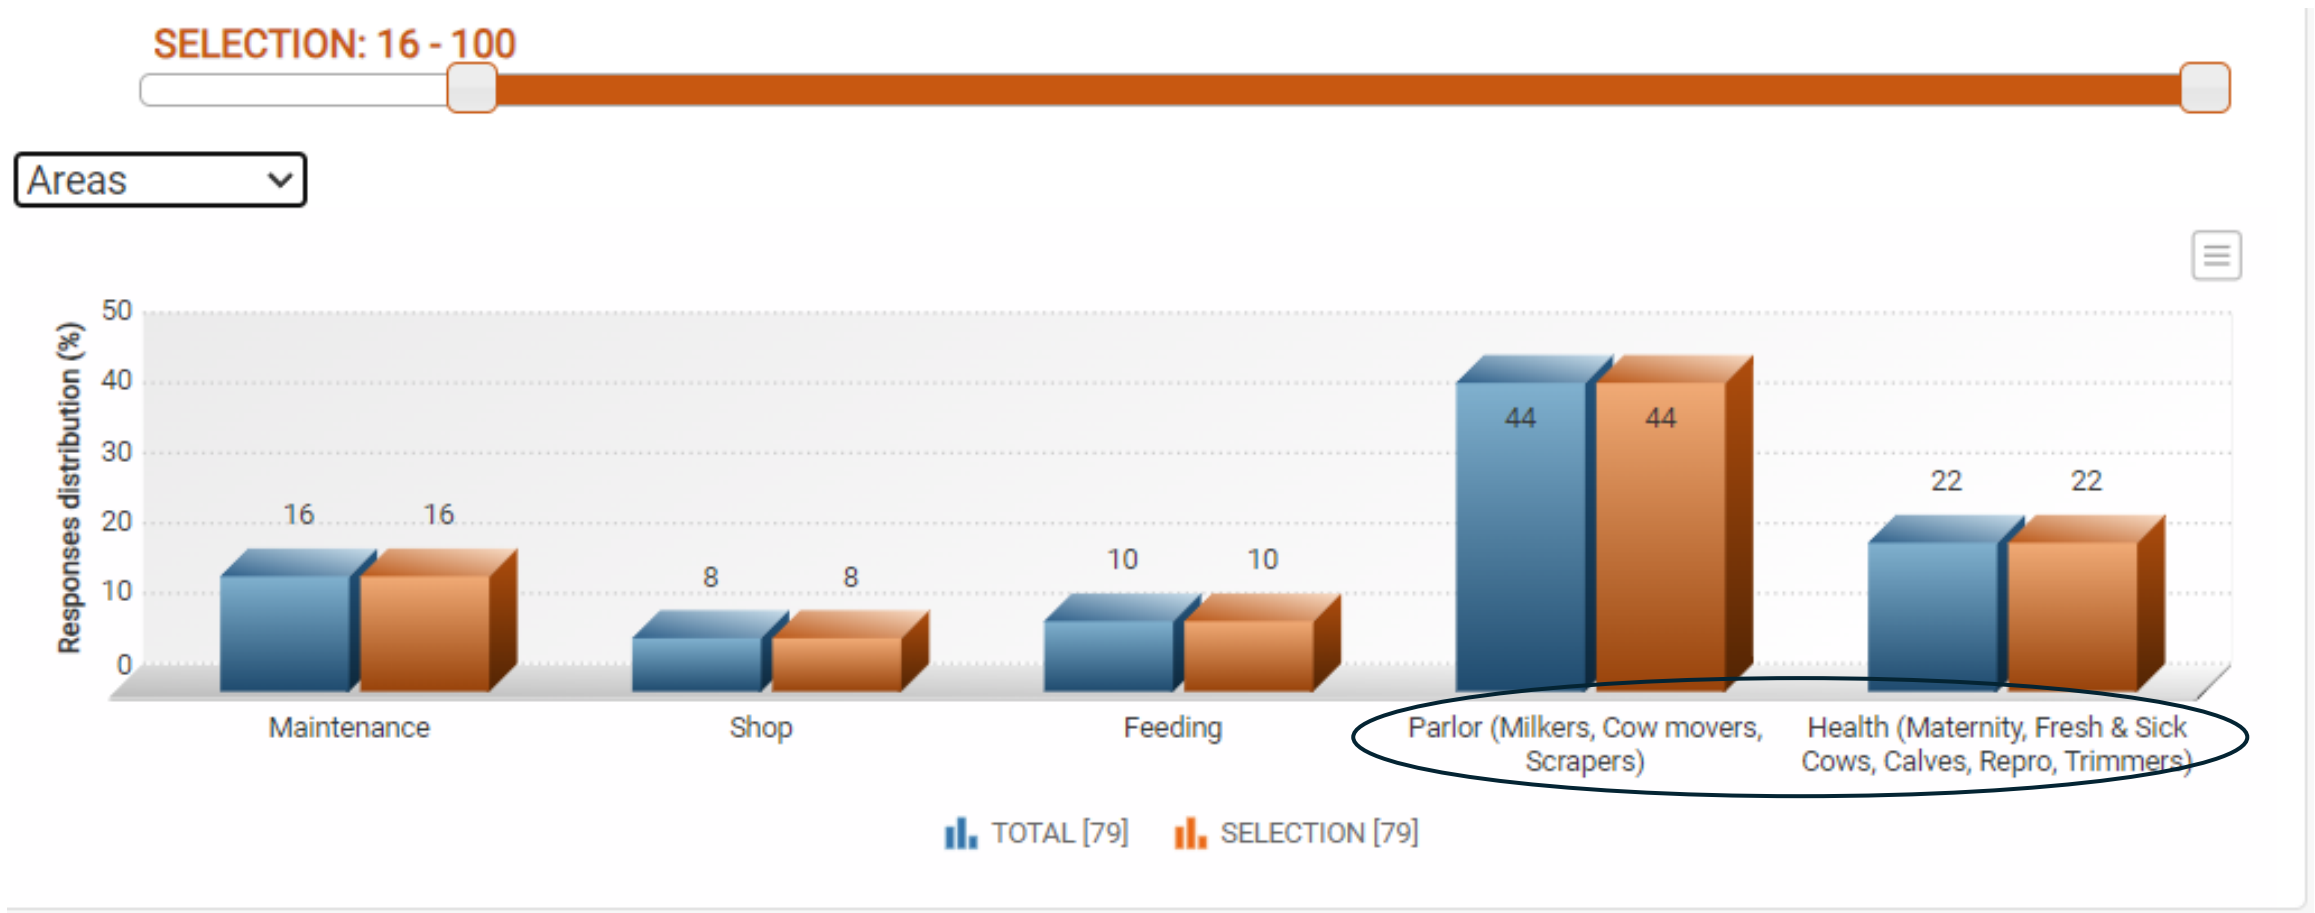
SELECTION: 16 - 100

Areas

Responses distribution (%)

50
40
30
20
10
0

16 16
8 8
10 10
44 44
22 22

Maintenance
Shop
Feeding
Parlor (Milkers, Cow movers, Scrapers)
Health (Maternity, Fresh & Sick Cows, Calves, Repro, Trimmers)

TOTAL [79] SELECTION [79]